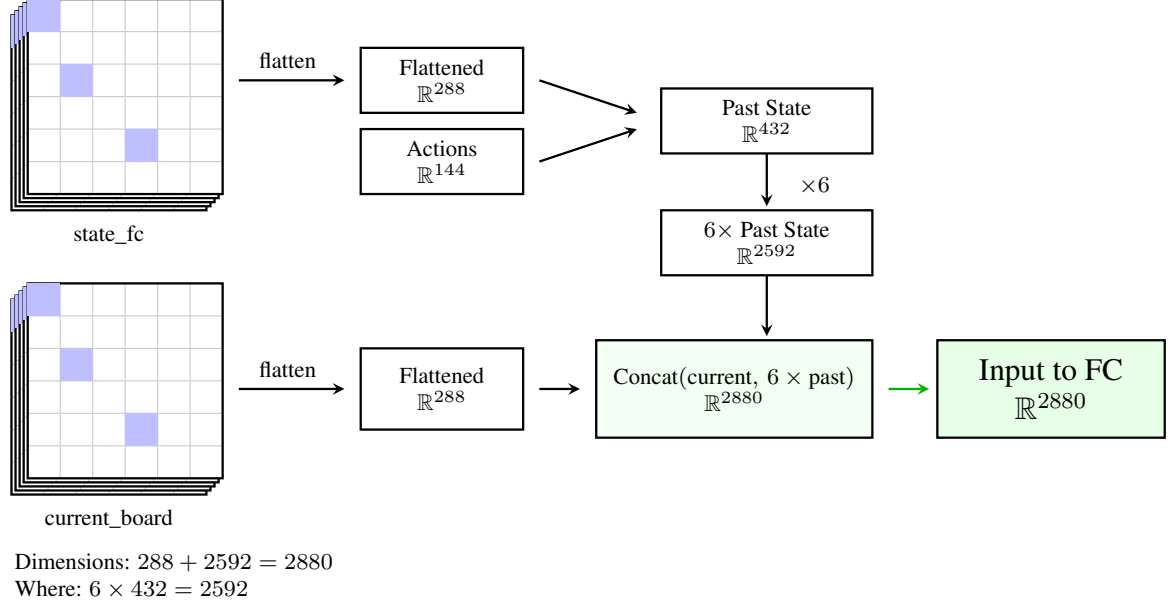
flatten

Flattened
$\mathbb{R}^{288}$

Actions
$\mathbb{R}^{144}$

Past State
$\mathbb{R}^{432}$

$\times 6$

$6\times$ Past State
$\mathbb{R}^{2592}$

state_fc

flatten

Flattened
$\mathbb{R}^{288}$

Concat(current, $6 \times$ past)
$\mathbb{R}^{2880}$

Input to FC
$\mathbb{R}^{2880}$

current_board

Dimensions: $288 + 2592 = 2880$
Where: $6 \times 432 = 2592$